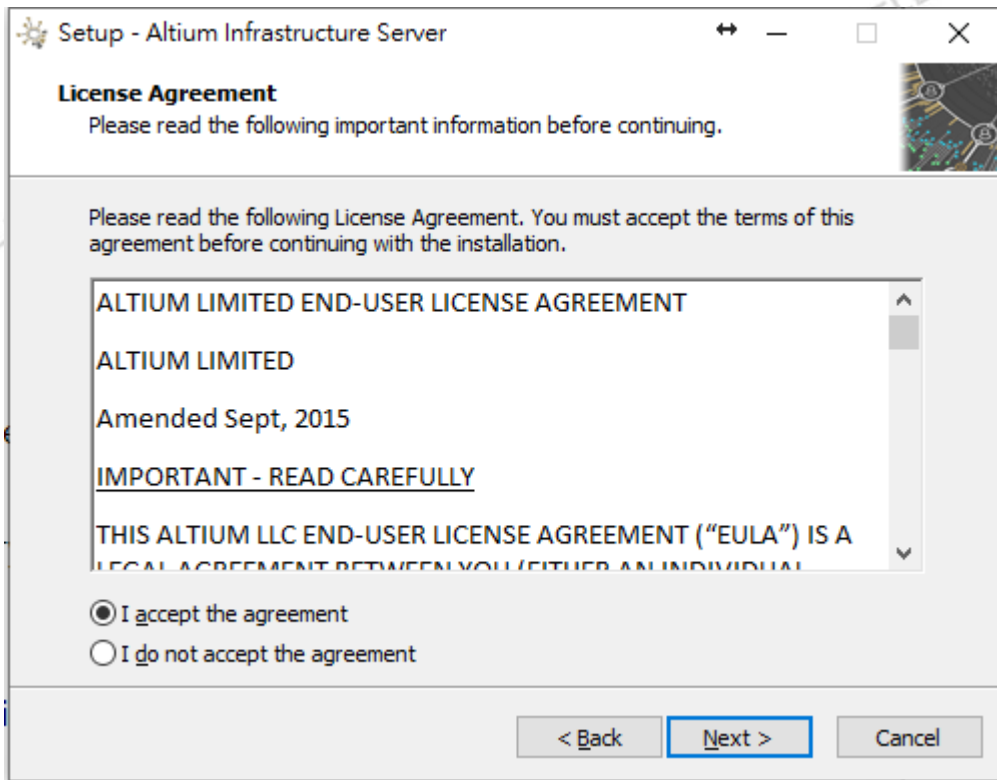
Setup - Altium Infrastructure Server

License Agreement
Please read the following important information before continuing.

Please read the following License Agreement. You must accept the terms of this agreement before continuing with the installation.

ALTIUM LIMITED END-USER LICENSE AGREEMENT

ALTIUM LIMITED

Amended Sept, 2015

IMPORTANT - READ CAREFULLY

THIS ALTIUM LLC END-USER LICENSE AGREEMENT ("EULA") IS A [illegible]

I accept the agreement
I do not accept the agreement

< Back
Next >
Cancel